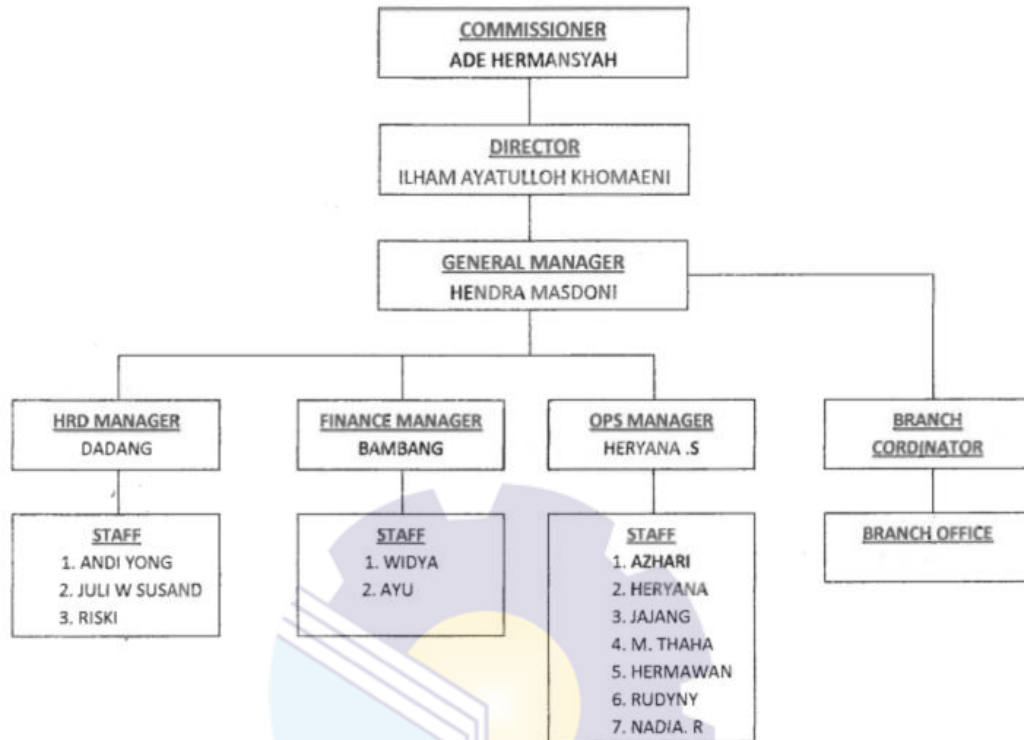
COMMISSIONER
ADE HERMANSYAH

DIRECTOR
ILHAM AYATULLOH KHOMAENI

GENERAL MANAGER
HENDRA MASDONI

HRD MANAGER
DADANG

STAFF
1. ANDI YONG
2. JULI W SUSAND
3. RISKI

FINANCE MANAGER
BAMBANG

STAFF
1. WIDYA
2. AYU

OPS MANAGER
HERYANA .S

STAFF
1. AZHARI
2. HERYANA
3. JAJANG
4. M. THAHA
5. HERMAWAN
6. RUDYNY
7. NADIA. R

BRANCH CORDINATOR

BRANCH OFFICE